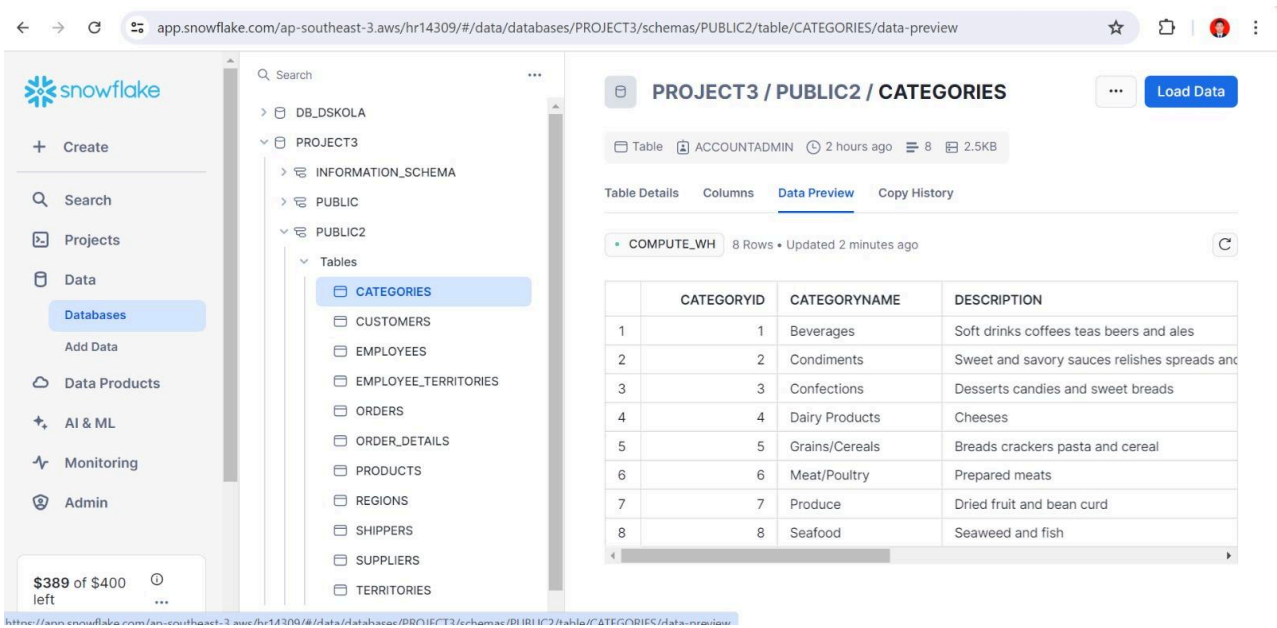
app.snowflake.com/ap-southeast-3.aws/hr14309/#/data/databases/PROJECT3/schemas/PUBLIC2/table/CATEGORIES/data-preview

snowflake

+ Create

Search

Projects

Data

Databases

Add Data

Data Products

AI & ML

Monitoring

Admin

$389 of $400 left

Search

DB_DSKOLA
PROJECT3
INFORMATION_SCHEMA
PUBLIC
PUBLIC2
Tables
CATEGORIES
CUSTOMERS
EMPLOYEES
EMPLOYEE_TERRITORIES
ORDERS
ORDER_DETAILS
PRODUCTS
REGIONS
SHIPPERS
SUPPLIERS
TERRITORIES

PROJECT3 / PUBLIC2 / CATEGORIES

Load Data

Table ACCOUNTADMIN 2 hours ago 8 2.5KB

Table Details Columns Data Preview Copy History

COMPUTE_WH 8 Rows • Updated 2 minutes ago

| | CATEGORYID | CATEGORYNAME | DESCRIPTION |
|---|---|---|---|
| 1 | 1 | Beverages | Soft drinks coffees teas beers and ales |
| 2 | 2 | Condiments | Sweet and savory sauces relishes spreads and |
| 3 | 3 | Confections | Desserts candies and sweet breads |
| 4 | 4 | Dairy Products | Cheeses |
| 5 | 5 | Grains/Cereals | Breads crackers pasta and cereal |
| 6 | 6 | Meat/Poultry | Prepared meats |
| 7 | 7 | Produce | Dried fruit and bean curd |
| 8 | 8 | Seafood | Seaweed and fish |

https://app.snowflake.com/ap-southeast-3.aws/hr14309/#/data/databases/PROJECT3/schemas/PUBLIC2/table/CATEGORIES/data-preview